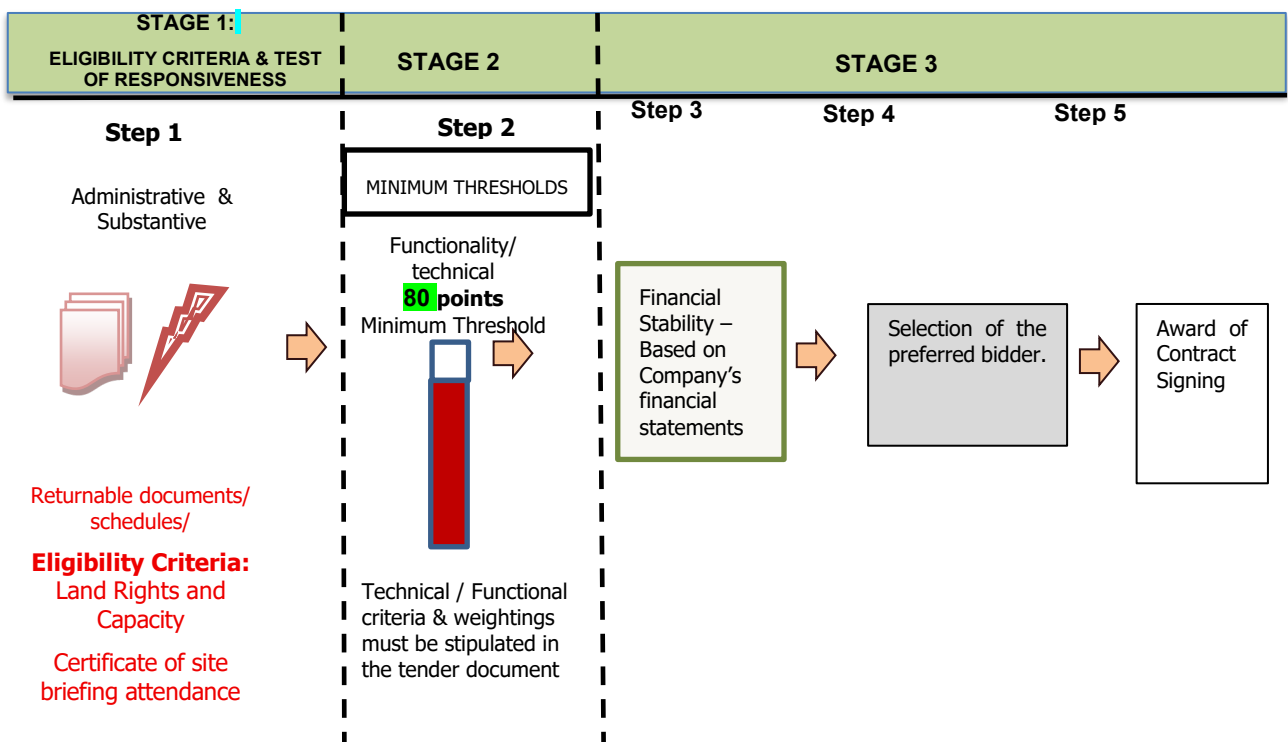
STAGE 1:

ELIGIBILITY CRITERIA & TEST OF RESPONSIVENESS

STAGE 2

STAGE 3

Step 1

Administrative & Substantive

Returnable documents/ schedules/

Eligibility Criteria: Land Rights and Capacity

Certificate of site briefing attendance

Step 2

MINIMUM THRESHOLDS

Functionality/ technical
80 points
Minimum Threshold

Technical / Functional criteria & weightings must be stipulated in the tender document

Step 3

Financial Stability – Based on Company's financial statements

Step 4

Selection of the preferred bidder.

Step 5

Award of Contract Signing